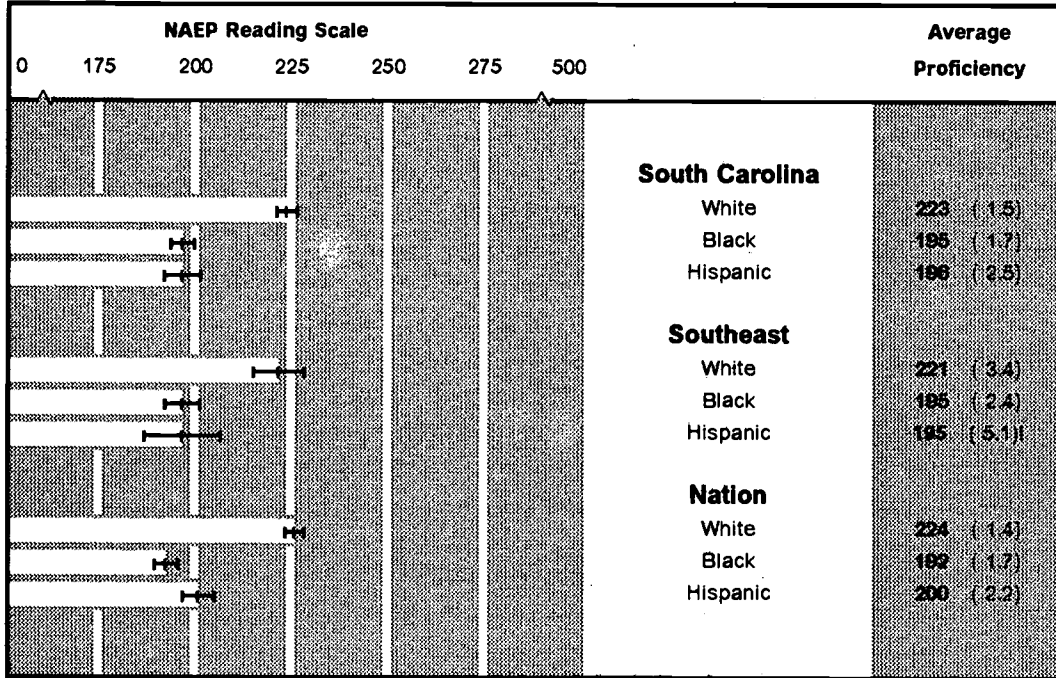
NAEP Reading Scale

0 175 200 225 250 275 500

Average Proficiency

**South Carolina**
White 223 (1.5)
Black 195 (1.7)
Hispanic 196 (2.5)

**Southeast**
White 221 (3.4)
Black 195 (2.4)
Hispanic 195 (5.1)!

**Nation**
White 224 (1.4)
Black 192 (1.7)
Hispanic 200 (2.2)